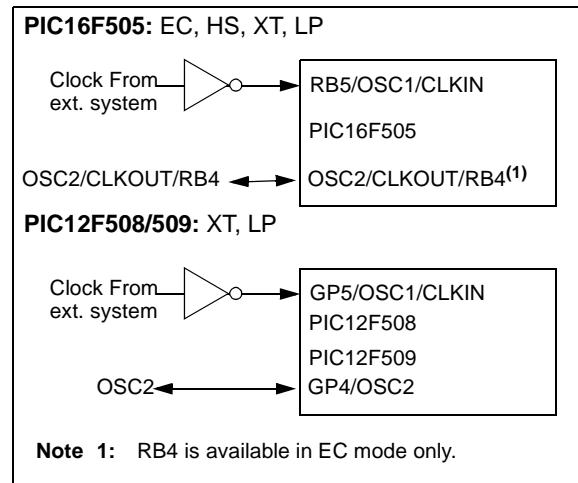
**PIC16F505:** EC, HS, XT, LP

Clock From ext. system

RB5/OSC1/CLKIN

PIC16F505

OSC2/CLKOUT/RB4

OSC2/CLKOUT/RB4$^{(1)}$

**PIC12F508/509:** XT, LP

Clock From ext. system

GP5/OSC1/CLKIN

PIC12F508

PIC12F509

OSC2

GP4/OSC2

**Note 1:** RB4 is available in EC mode only.